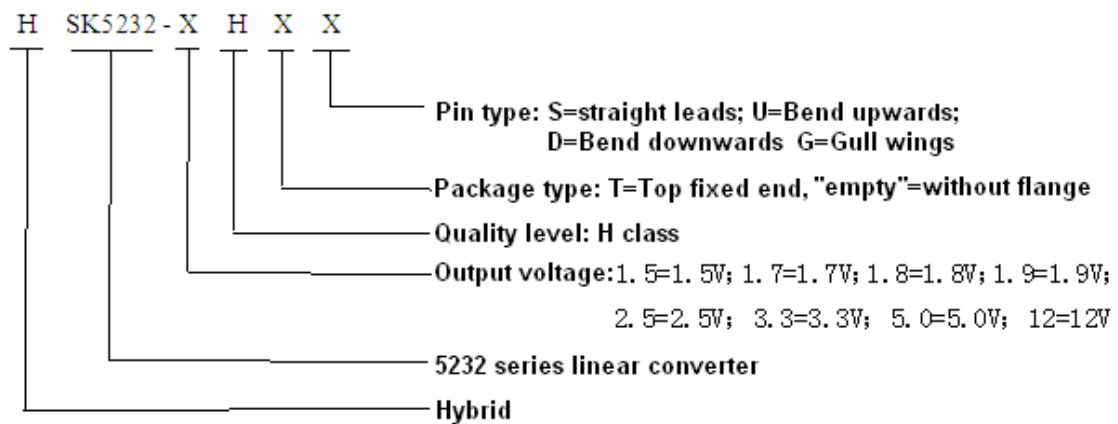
H SK5232 - X H X X

Pin type: S=straight leads; U=Bend upwards; D=Bend downwards G=Gull wings

Package type: T=Top fixed end, "empty"=without flange

Quality level: H class

Output voltage:1. 5=1. 5V; 1. 7=1.7V; 1. 8=1. 8V; 1. 9=1.9V; 2. 5=2. 5V; 3. 3=3. 3V; 5. 0=5. 0V; 12=12V

5232 series linear converter

Hybrid